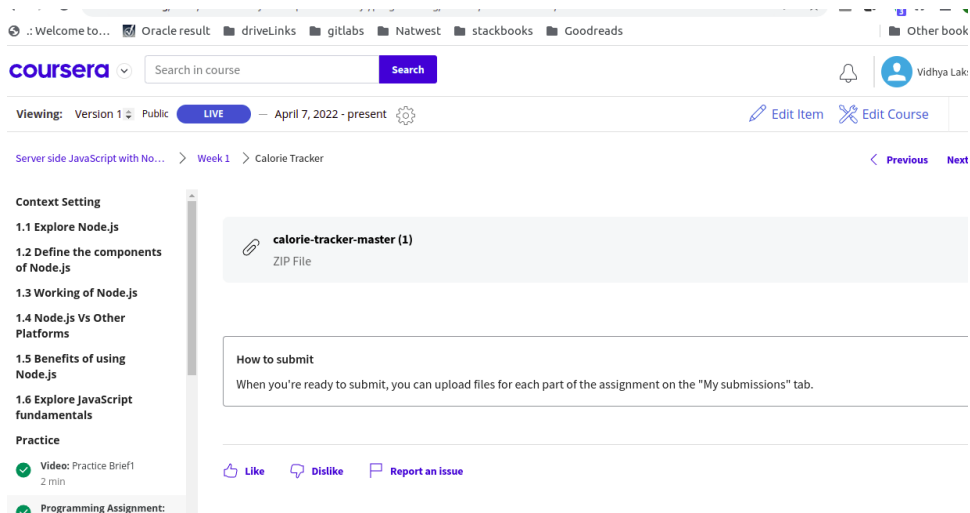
.: Welcome to... Oracle result driveLinks gitlabs Natwest stackbooks Goodreads Other book

coursera

Search in course Search

Vidhya Laks

Viewing: Version 1 Public LIVE — April 7, 2022 - present

Edit Item Edit Course

Server side JavaScript with No... > Week 1 > Calorie Tracker

Previous Next

Context Setting

1.1 Explore Node.js

1.2 Define the components of Node.js

1.3 Working of Node.js

1.4 Node.js Vs Other Platforms

1.5 Benefits of using Node.js

1.6 Explore JavaScript fundamentals

Practice

Video: Practice Brief1
2 min

Programming Assignment:

calorie-tracker-master (1)
ZIP File

How to submit

When you're ready to submit, you can upload files for each part of the assignment on the "My submissions" tab.

Like Dislike Report an issue